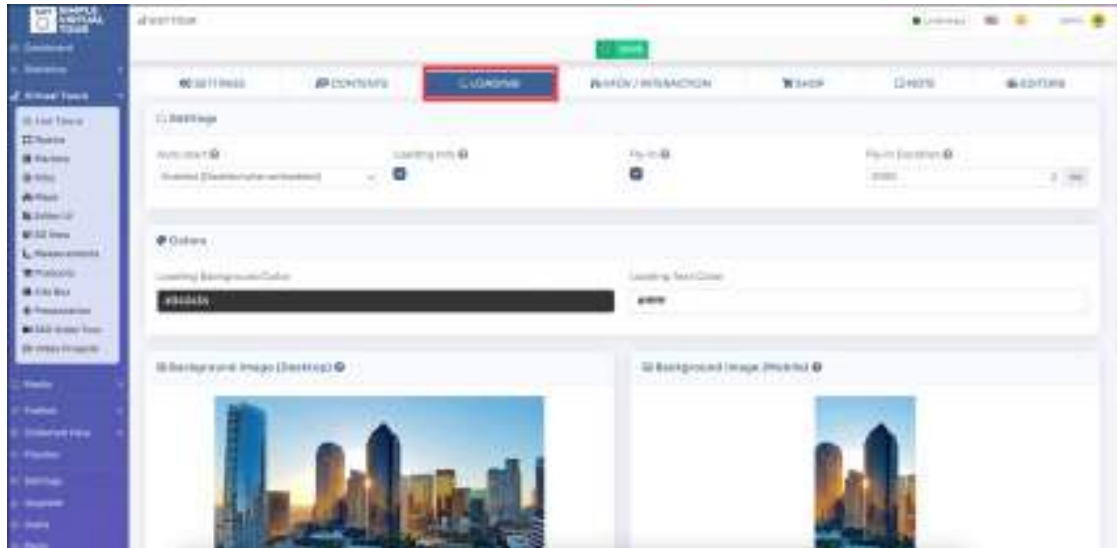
SIMPLE VIRTUAL TOUR

EDIT TOUR

SAVE

SETTINGS
CONTENTS
LOADING
MAPS / INTERACTION
SHOP
NOTE
EDITORS

Settings

Auto start
Loading Info
Fly-in
Fly-in Duration

Colors

Loading Background Color
Loading Text Color

Background Image (Desktop)

Background Image (Mobile)